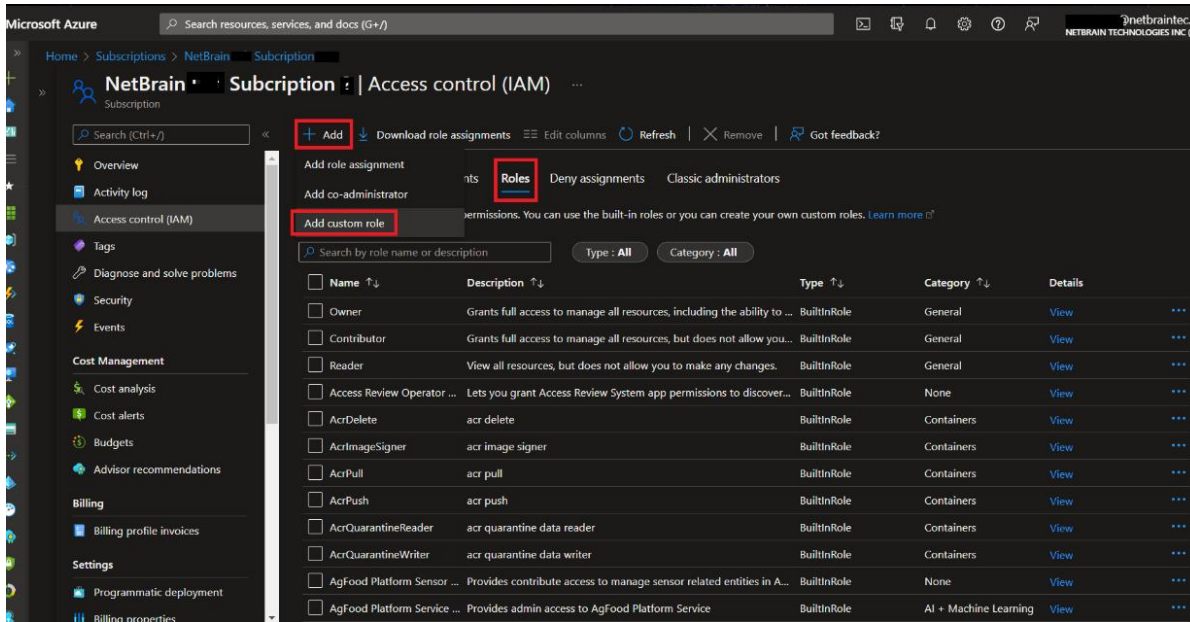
Microsoft Azure
Search resources, services, and docs (G+/)
@netbraintec
NETBRAIN TECHNOLOGIES INC

Home > Subscriptions > NetBrain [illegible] Subcription

NetBrain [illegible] Subcription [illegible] | Access control (IAM) ...
Subscription

Search (Ctrl+/)
Overview
Activity log
Access control (IAM)
Tags
Diagnose and solve problems
Security
Events
Cost Management
Cost analysis
Cost alerts
Budgets
Advisor recommendations
Billing
Billing profile invoices
Settings
Programmatic deployment
Billing properties

+ Add | Download role assignments | Edit columns | Refresh | Remove | Got feedback?

Add role assignment
Add co-administrator
Add custom role

nts | Roles | Deny assignments | Classic administrators

permissions. You can use the built-in roles or you can create your own custom roles. Learn more

Search by role name or description
Type : All
Category : All

| Name | Description | Type | Category | Details |
|---|---|---|---|---|
| Owner | Grants full access to manage all resources, including the ability to ... | BuiltInRole | General | View |
| Contributor | Grants full access to manage all resources, but does not allow you... | BuiltInRole | General | View |
| Reader | View all resources, but does not allow you to make any changes. | BuiltInRole | General | View |
| Access Review Operator ... | Lets you grant Access Review System app permissions to discover... | BuiltInRole | None | View |
| AcrDelete | acr delete | BuiltInRole | Containers | View |
| AcrImageSigner | acr image signer | BuiltInRole | Containers | View |
| AcrPull | acr pull | BuiltInRole | Containers | View |
| AcrPush | acr push | BuiltInRole | Containers | View |
| AcrQuarantineReader | acr quarantine data reader | BuiltInRole | Containers | View |
| AcrQuarantineWriter | acr quarantine data writer | BuiltInRole | Containers | View |
| AgFood Platform Sensor ... | Provides contribute access to manage sensor related entities in A... | BuiltInRole | None | View |
| AgFood Platform Service ... | Provides admin access to AgFood Platform Service | BuiltInRole | AI + Machine Learning | View |